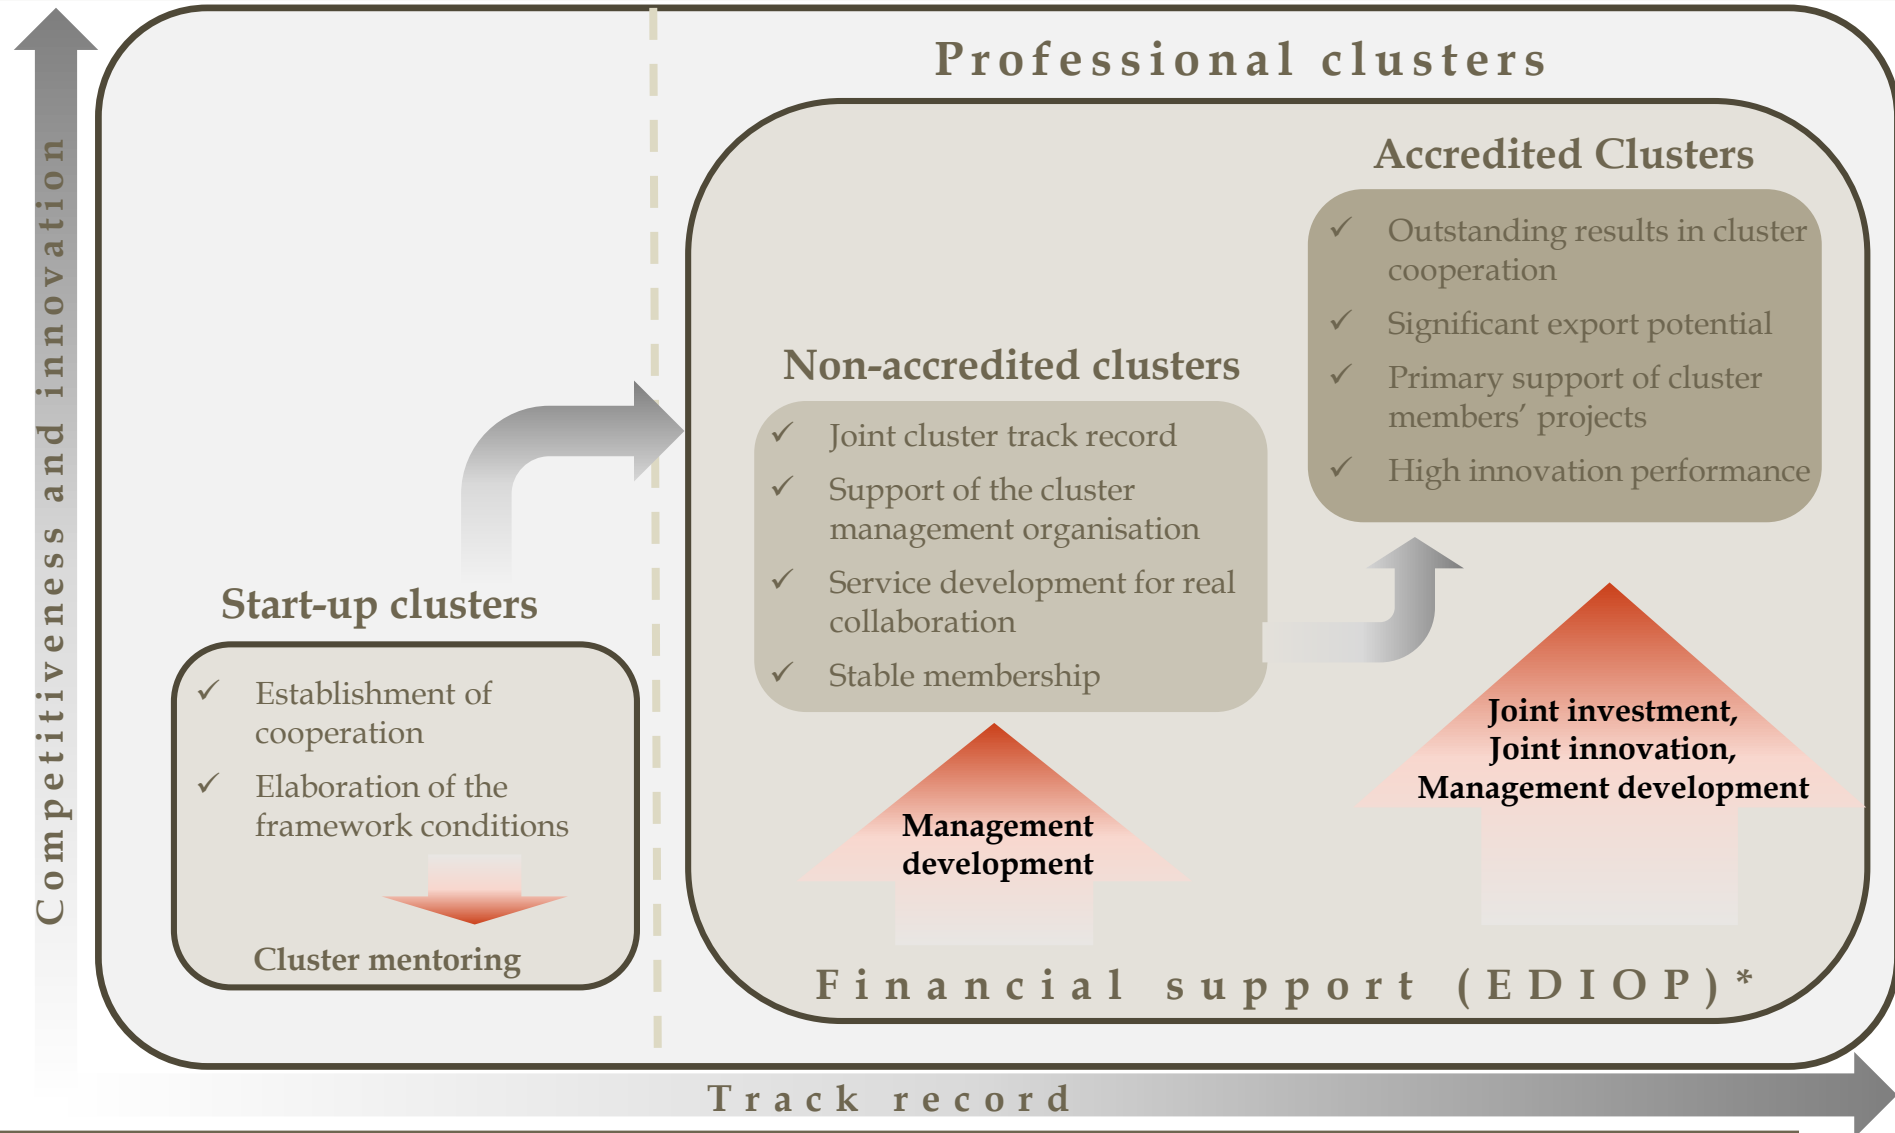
Competitiveness and innovation

Professional clusters

Accredited Clusters

✓ Outstanding results in cluster cooperation
✓ Significant export potential
✓ Primary support of cluster members' projects
✓ High innovation performance

Non-accredited clusters

✓ Joint cluster track record
✓ Support of the cluster management organisation
✓ Service development for real collaboration
✓ Stable membership

Start-up clusters

✓ Establishment of cooperation
✓ Elaboration of the framework conditions

Cluster mentoring

Management development

Joint investment, Joint innovation, Management development

Financial support (EDIOP)*

Track record